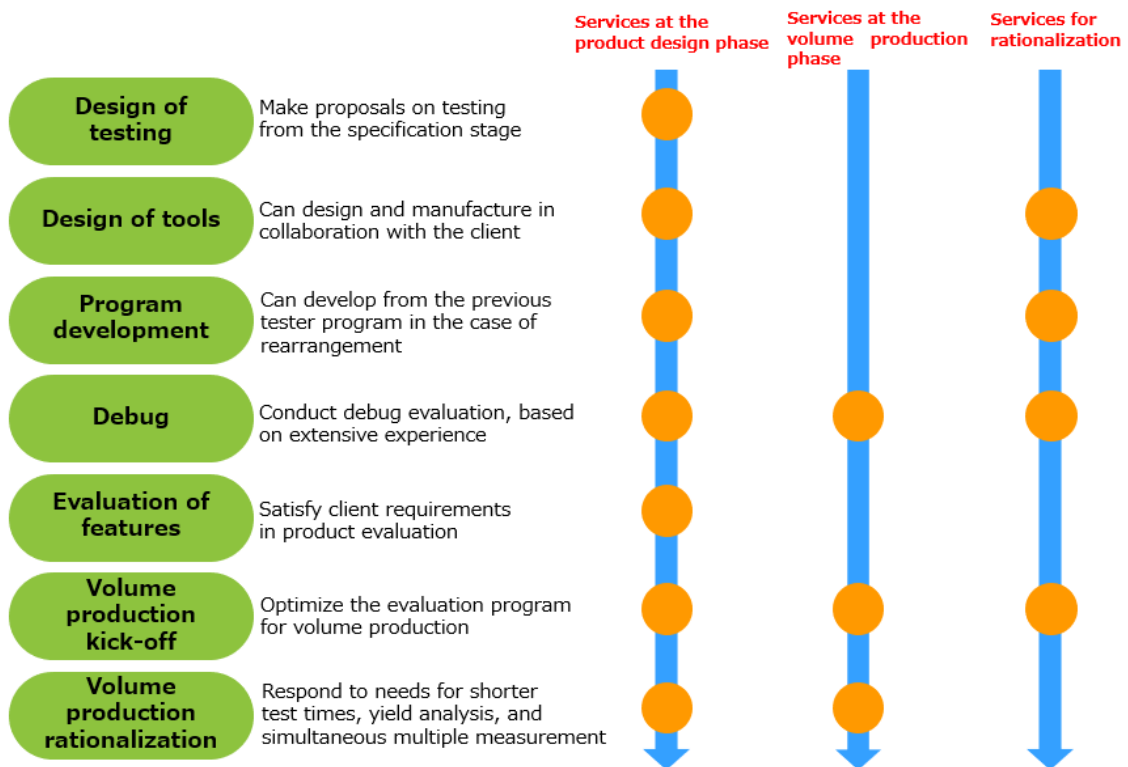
Services at the product design phase

Services at the volume production phase

Services for rationalization

Design of testing

Make proposals on testing from the specification stage

Design of tools

Can design and manufacture in collaboration with the client

Program development

Can develop from the previous tester program in the case of rearrangement

Debug

Conduct debug evaluation, based on extensive experience

Evaluation of features

Satisfy client requirements in product evaluation

Volume production kick-off

Optimize the evaluation program for volume production

Volume production rationalization

Respond to needs for shorter test times, yield analysis, and simultaneous multiple measurement